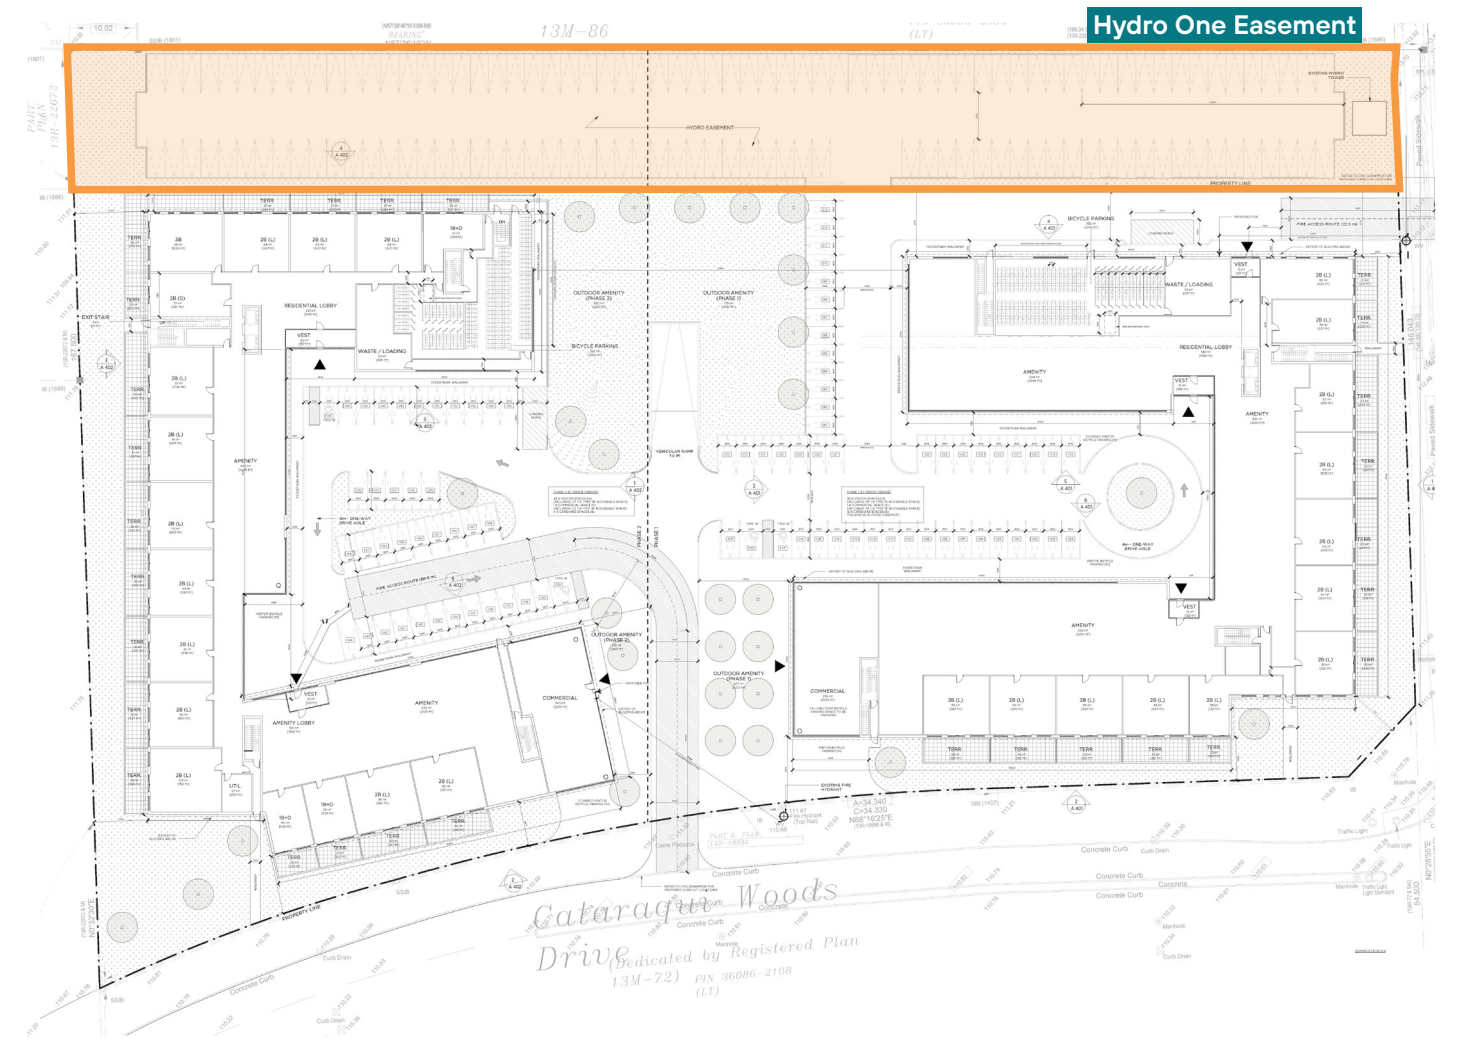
Hydro One Easement

13M-86

(LT)

10.02

BEARING

PART 1
13R-22672

HYDRO EASEMENT

EXISTING HYDRO TOWER

PROPERTY LINE

TERR TERR TERR TERR

3B

2B (L)

2B (L)

2B (L)

1B+D

2B (S)

RESIDENTIAL LOBBY

EXIT STAIR

VEST

WASTE / LOADING

OUTDOOR AMENITY (PHASE 2)

OUTDOOR AMENITY (PHASE 1)

BICYCLE PARKING

BICYCLE PARKING

WASTE / LOADING

RESIDENTIAL LOBBY

AMENITY

VEST

AMENITY

2B (L)

AMENITY

VEHICULAR RAMP

4m - ONE-WAY DRIVE AISLE

4m - ONE-WAY DRIVE AISLE

FIRE ACCESS ROUTE

FIRE ACCESS ROUTE (22.5 m)

PHASE 2

PHASE 1

OUTDOOR AMENITY (PHASE 2)

OUTDOOR AMENITY (PHASE 1)

VEST

AMENITY LOBBY

AMENITY

COMMERCIAL

COMMERCIAL

AMENITY

VEST

UTIL

1B+D

1B+D

2B (L)

2B (L)

3B (L)

2B (L)

3B (L)

2B (L)

3B (L)

TERR

EXISTING FIRE HYDRANT

PROPERTY LINE

Cataraqui Woods Drive (Dedicated by Registered Plan 13M-72) PIN 36086-2108 (LT)

PART 6, PLAN 13R-18084

N88°16'25"E

Concrete Curb

Curb Drain

Manhole

Traffic Light

Paved Sidewalk

54.600

N0°28'55"E